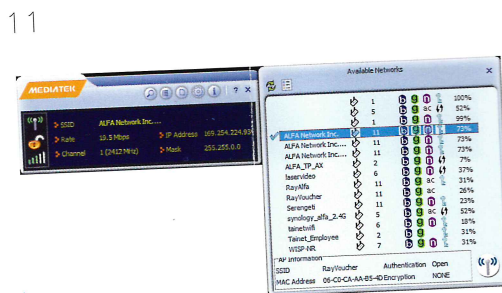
11

MEDIATEK

? X

SSID ALFA Network Inc....

Rate 19.5 Mbps

Channel 1 (2412 MHz)

IP Address 169.254.224.93

Mask 255.255.0.0

Available Networks

| | Channel | | | Signal |
|---|---|---|---|---|
| | 1 | b g n | | 100% |
| | 5 | b g ac | | 52% |
| | 1 | b g n | | 99% |
| ALFA Network Inc. | 11 | b g n | | 72% |
| ALFA Network Inc.... | 11 | b g n | | 73% |
| ALFA Network Inc.... | 11 | b g n | | 73% |
| ALFA_TP_AX | 2 | b g n | | 7% |
| laservideo | 6 | b g n | | 37% |
| RayAlfa | 11 | b g ac | | 31% |
| RayVoucher | 11 | b g ac | | 26% |
| Serengeti | 11 | b g n | | 23% |
| synology_alfa_2.4G | 5 | b g ac | | 52% |
| tainetwifi | 6 | b g n | | 18% |
| Tainet_Employee | 2 | b g n | | 31% |
| WISP-NR | 7 | b g n | | 31% |

AP Information

SSID RayVoucher Authentication Open

MAC Address 06-C0-CA-A6-B5-4D Encryption NONE